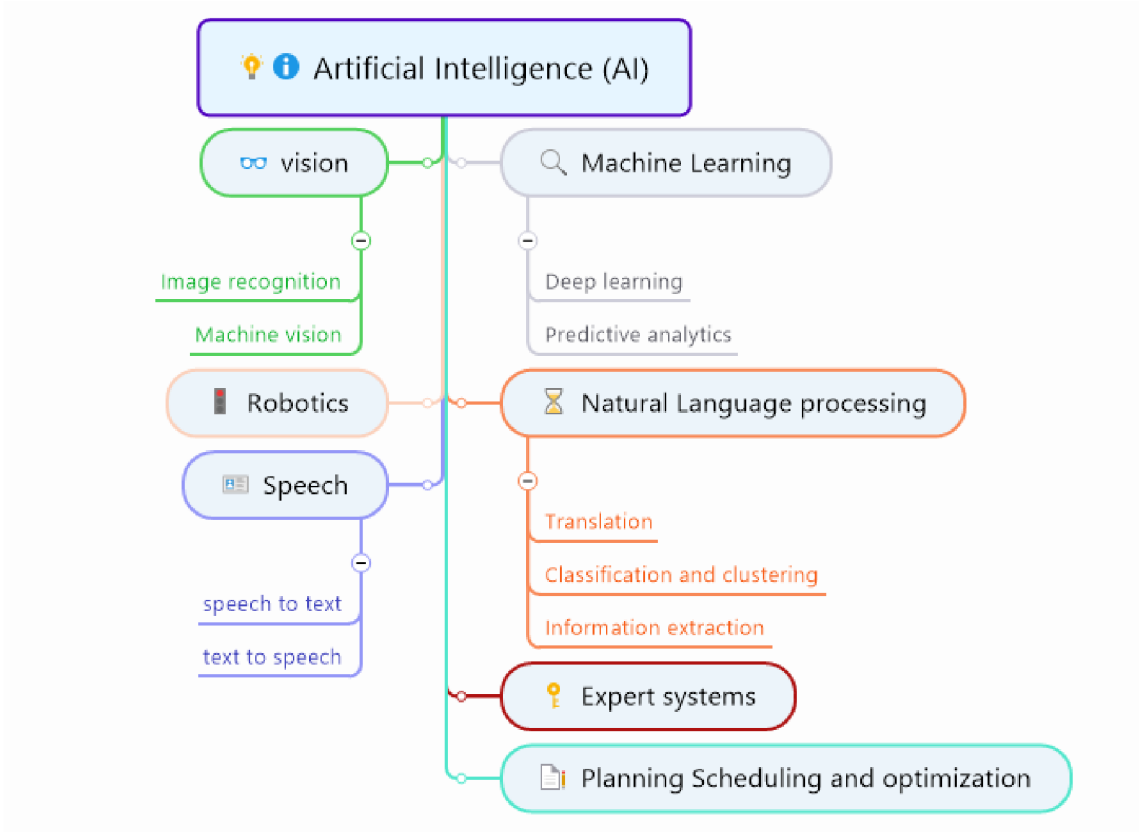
Artificial Intelligence (AI)

vision

Image recognition

Machine vision

Machine Learning

Deep learning

Predictive analytics

Robotics

Natural Language processing

Translation

Classification and clustering

Information extraction

Speech

speech to text

text to speech

Expert systems

Planning Scheduling and optimization